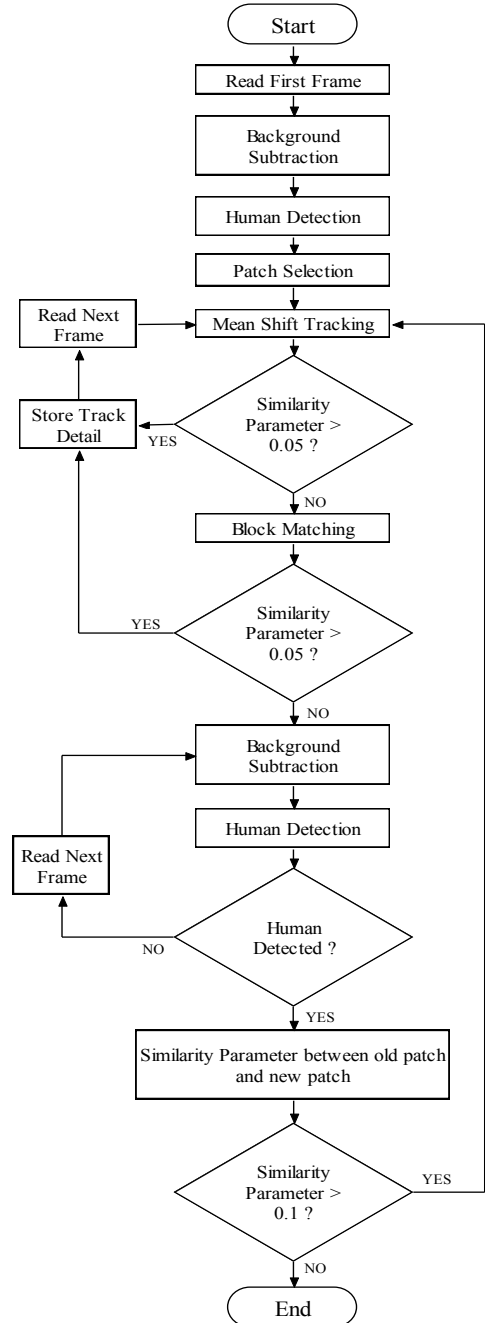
Start

Read First Frame

Background Subtraction

Human Detection

Patch Selection

Read Next Frame

Mean Shift Tracking

Store Track Detail

YES

Similarity Parameter > 0.05 ?

NO

Block Matching

YES

Similarity Parameter > 0.05 ?

NO

Background Subtraction

Human Detection

Read Next Frame

NO

Human Detected ?

YES

Similarity Parameter between old patch and new patch

Similarity Parameter > 0.1 ?

YES

NO

End